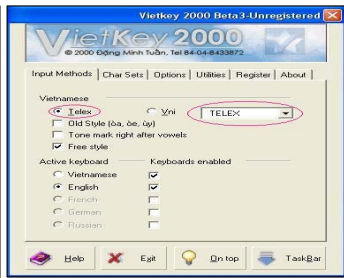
Vietkey 2000 Beta3-Unregistered

VietKey 2000

© 2000 Đặng Minh Tuấn, Tel 84-04-8433872

Input Methods | Char Sets | Options | Utilities | Register | About

Vietnamese

Telex

Vni

TELEX

Old Style (òa, òe, ùy)

Tone mark right after vowels

Free style

Active keyboard

Keyboards enabled

Vietnamese

English

French

German

Russian

Help

Exit

On top

TaskBar